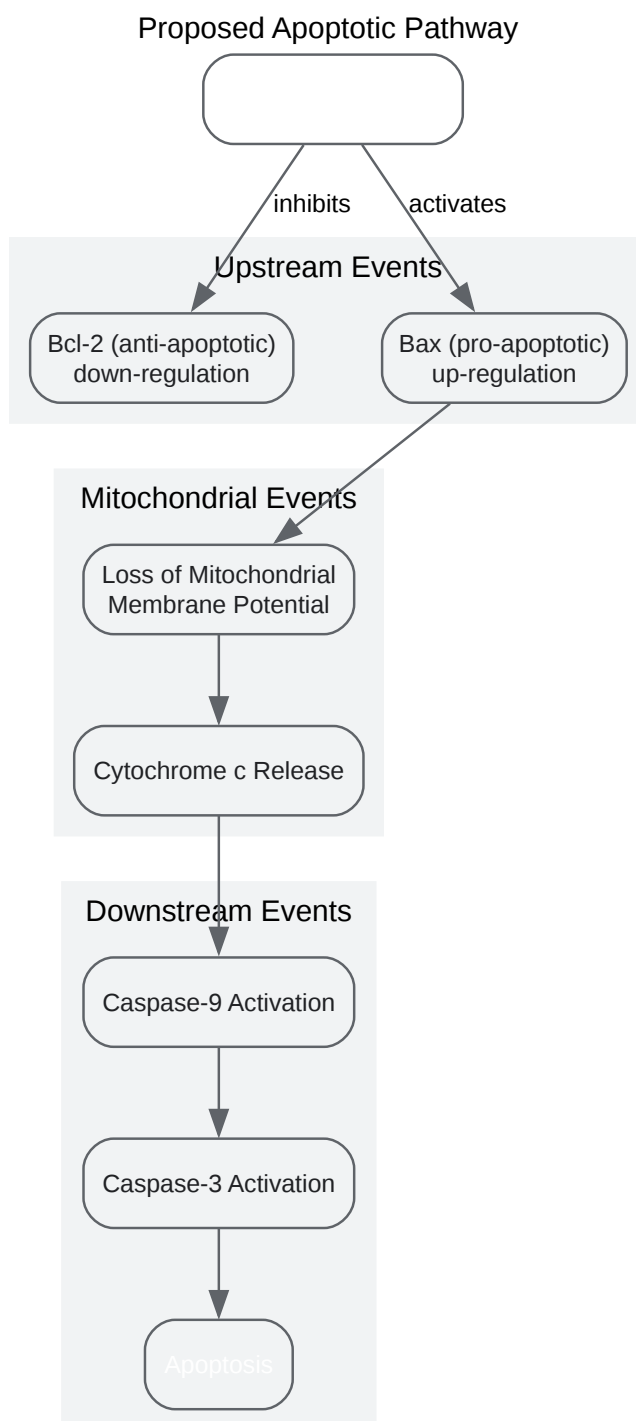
Proposed Apoptotic Pathway

inhibits

activates

Upstream Events

Bcl-2 (anti-apoptotic) down-regulation

Bax (pro-apoptotic) up-regulation

Mitochondrial Events

Loss of Mitochondrial Membrane Potential

Cytochrome c Release

Downstream Events

Caspase-9 Activation

Caspase-3 Activation

Apoptosis